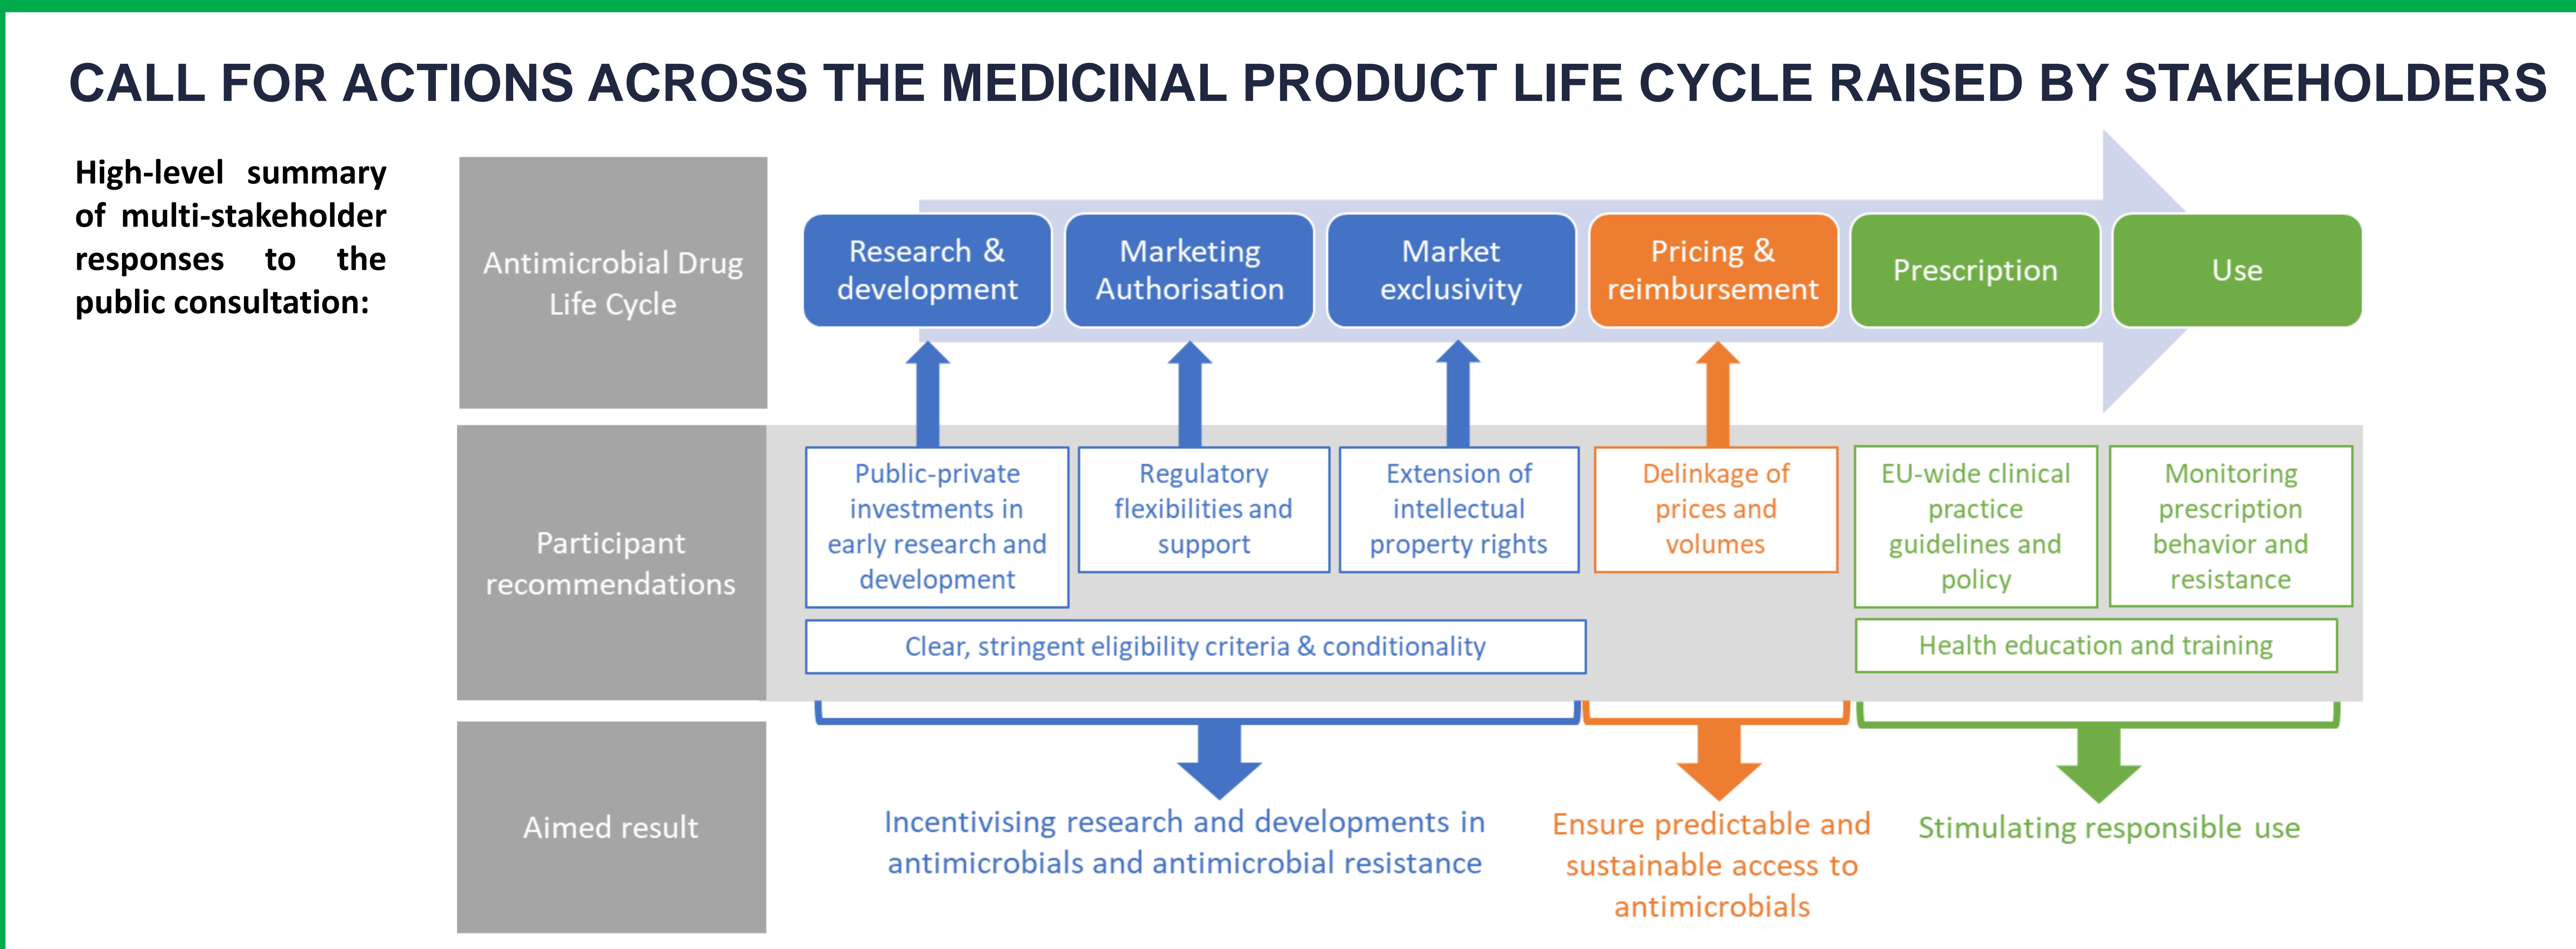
CALL FOR ACTIONS ACROSS THE MEDICINAL PRODUCT LIFE CYCLE RAISED BY STAKEHOLDERS

High-level summary of multi-stakeholder responses to the public consultation:

Antimicrobial Drug Life Cycle

Research & development

Marketing Authorisation

Market exclusivity

Pricing & reimbursement

Prescription

Use

Participant recommendations

Public-private investments in early research and development

Regulatory flexibilities and support

Extension of intellectual property rights

Delinkage of prices and volumes

EU-wide clinical practice guidelines and policy

Monitoring prescription behavior and resistance

Clear, stringent eligibility criteria & conditionality

Health education and training

Aimed result

Incentivising research and developments in antimicrobials and antimicrobial resistance

Ensure predictable and sustainable access to antimicrobials

Stimulating responsible use